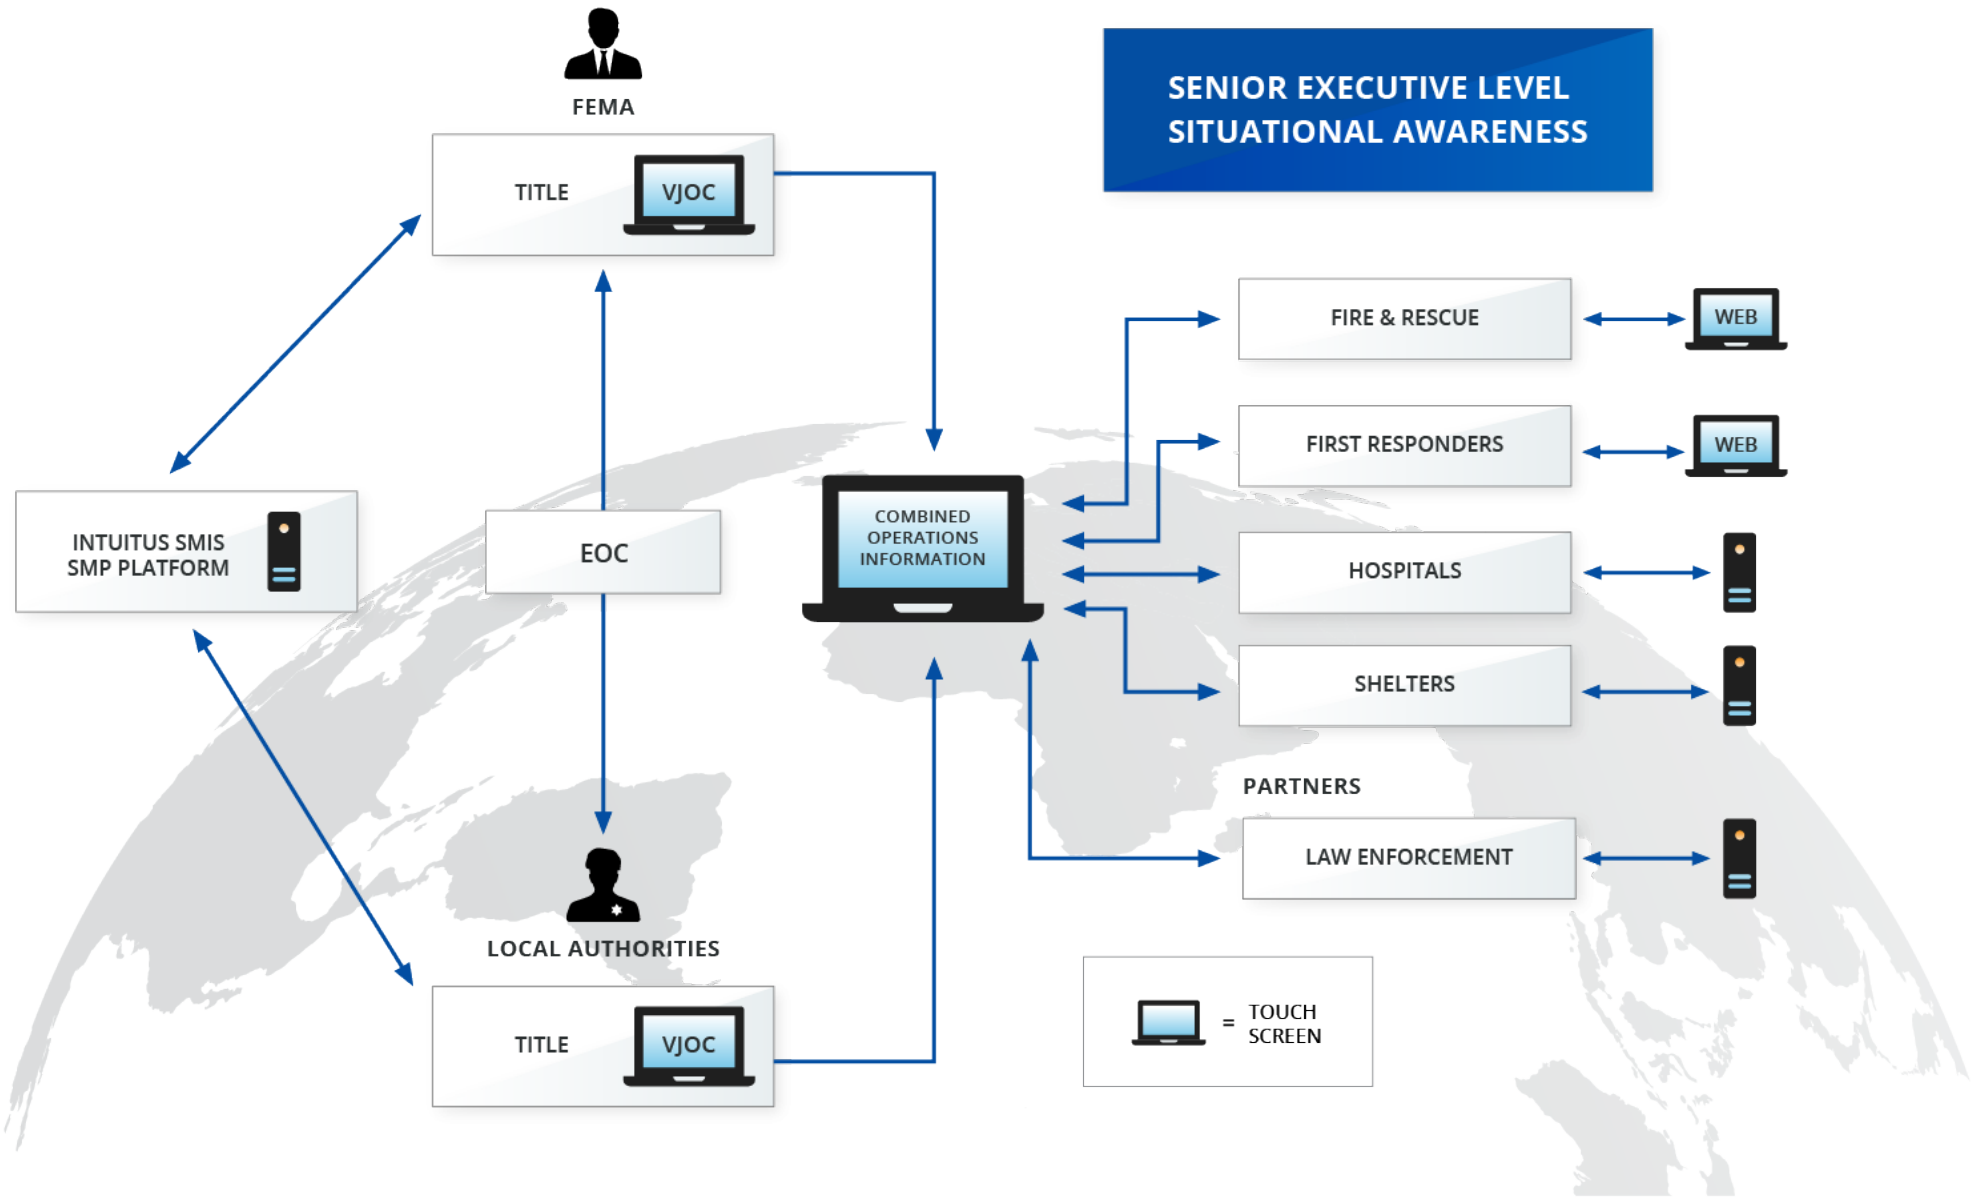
FEMA

TITLE VJOC

SENIOR EXECUTIVE LEVEL SITUATIONAL AWARENESS

FIRE & RESCUE WEB

FIRST RESPONDERS WEB

INTUITUS SMIS SMP PLATFORM

EOC

COMBINED OPERATIONS INFORMATION

HOSPITALS

SHELTERS

PARTNERS

LAW ENFORCEMENT

LOCAL AUTHORITIES

TITLE VJOC

= TOUCH SCREEN